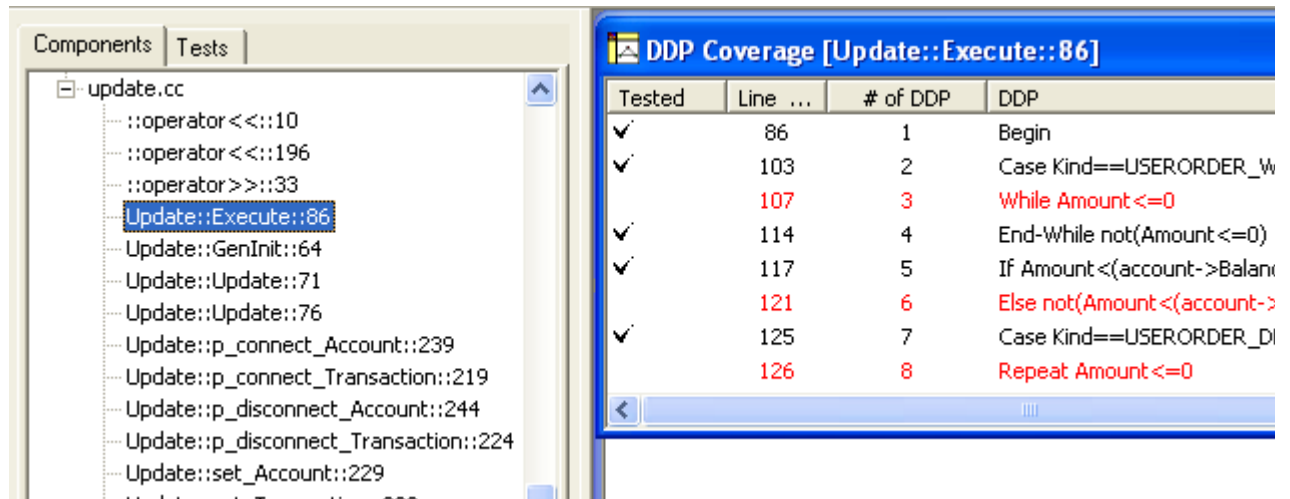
Components | Tests

update.cc
::operator<<::10
::operator<<::196
::operator>>::33
Update::Execute::86
Update::GenInit::64
Update::Update::71
Update::Update::76
Update::p_connect_Account::239
Update::p_connect_Transaction::219
Update::p_disconnect_Account::244
Update::p_disconnect_Transaction::224
Update::set_Account::229
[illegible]

DDP Coverage [Update::Execute::86]

| Tested | Line ... | # of DDP | DDP |
|---|---|---|---|
| ✓ | 86 | 1 | Begin |
| ✓ | 103 | 2 | Case Kind==USERORDER_W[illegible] |
| | 107 | 3 | While Amount<=0 |
| ✓ | 114 | 4 | End-While not(Amount<=0) |
| ✓ | 117 | 5 | If Amount<(account->Balan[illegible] |
| | 121 | 6 | Else not(Amount<(account->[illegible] |
| ✓ | 125 | 7 | Case Kind==USERORDER_D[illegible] |
| | 126 | 8 | Repeat Amount<=0 |